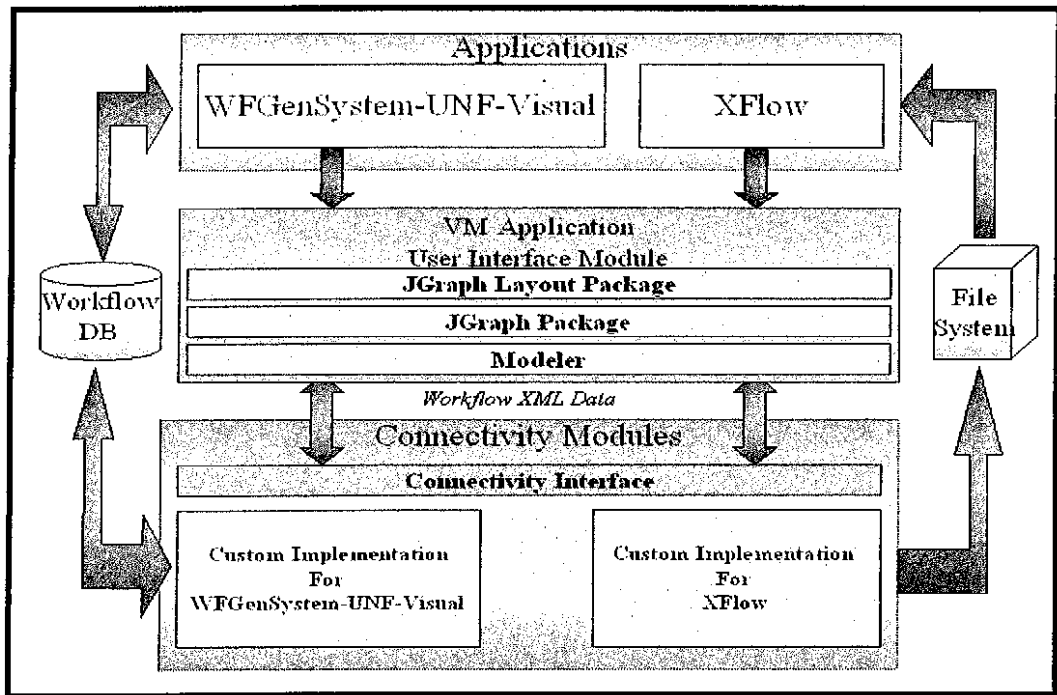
Applications

WFGenSystem-UNF-Visual

XFlow

Workflow DB

VM Application
User Interface Module

JGraph Layout Package

JGraph Package

Modeler

File System

Workflow XML Data

Connectivity Modules

Connectivity Interface

Custom Implementation
For
WFGenSystem-UNF-Visual

Custom Implementation
For
XFlow